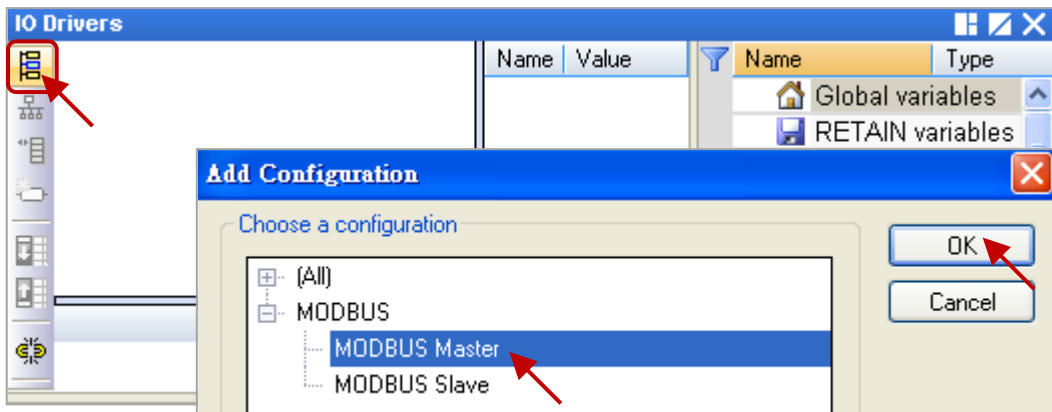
IO Drivers

| Name | Value |
|---|---|

| Name | Type |
|---|---|
| Global variables | |
| RETAIN variables | |

Add Configuration

Choose a configuration

(All)
MODBUS
MODBUS Master
MODBUS Slave

OK
Cancel